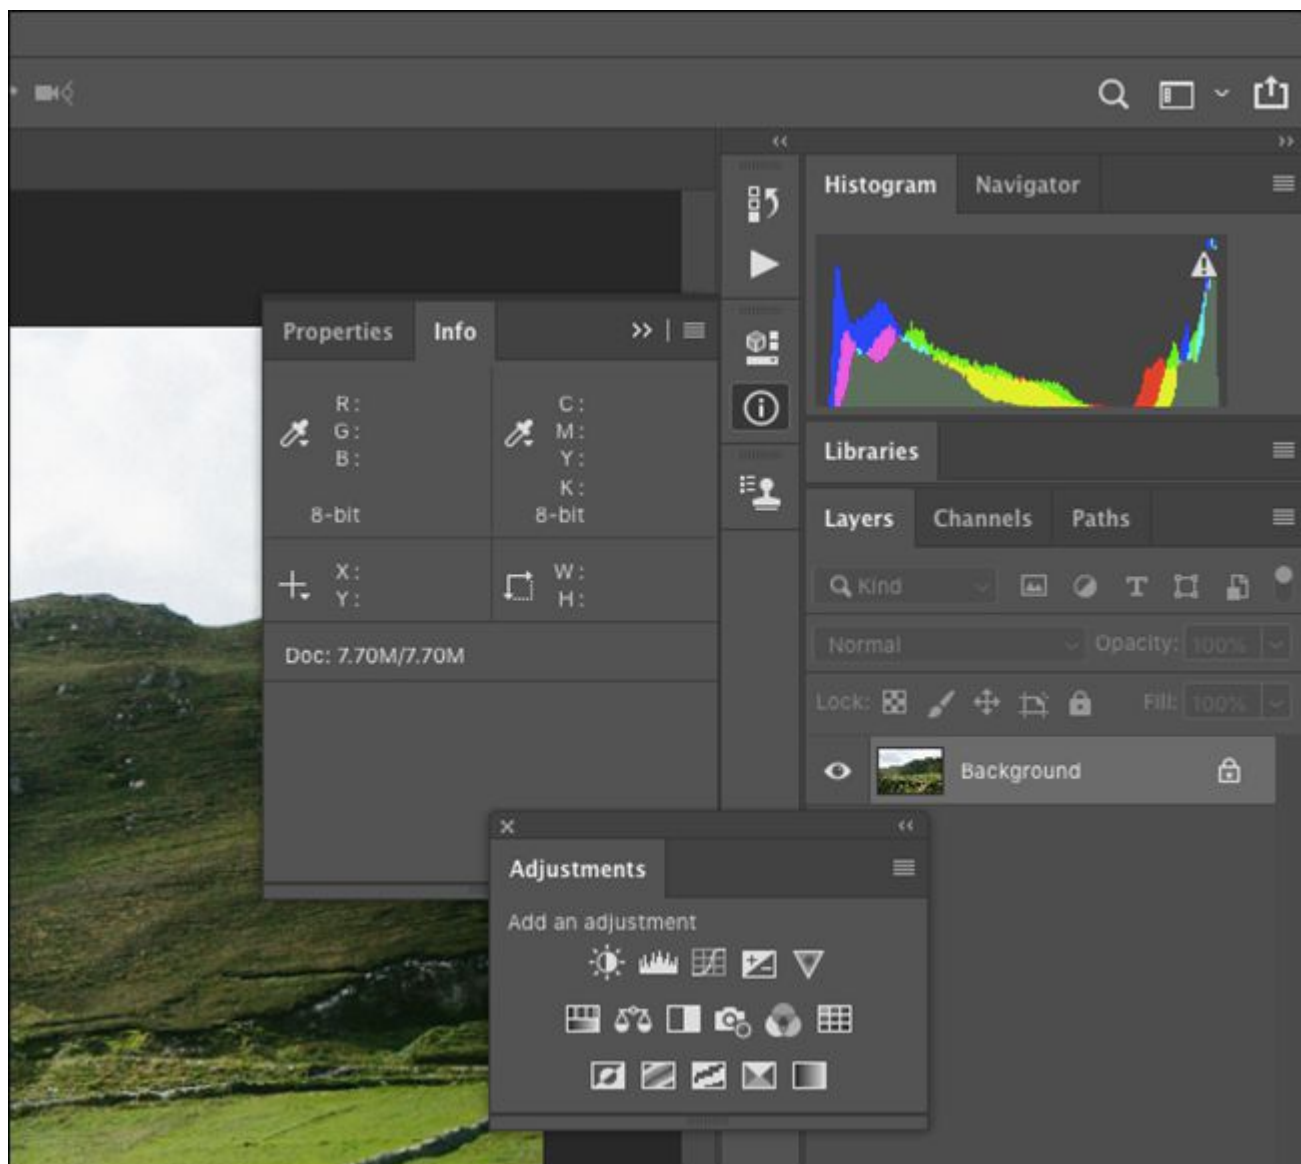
Histogram Navigator

Properties Info

R:
G:
B:

8-bit

C:
M:
Y:
K:

8-bit

X:
Y:

W:
H:

Doc: 7.70M/7.70M

Libraries

Layers Channels Paths

Kind

Normal

Opacity: 100%

Lock:

Fill: 100%

Background

Adjustments

Add an adjustment